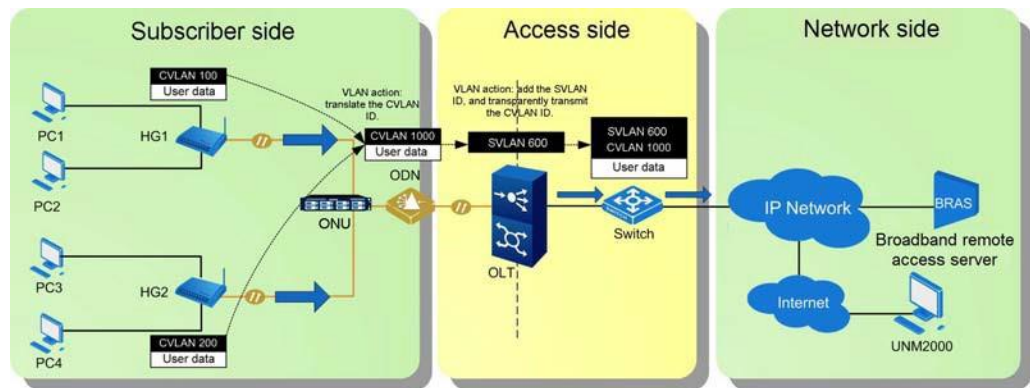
Subscriber side

Access side

Network side

CVLAN 100
User data

VLAN action: translate the CVLAN ID.

VLAN action: add the SVLAN ID, and transparently transmit the CVLAN ID.

PC1

HG1

CVLAN 1000
User data

SVLAN 600

SVLAN 600
CVLAN 1000
User data

PC2

ODN

ONU

OLT

Switch

IP Network

BRAS

Broadband remote access server

PC3

HG2

Internet

PC4

CVLAN 200
User data

UNM2000